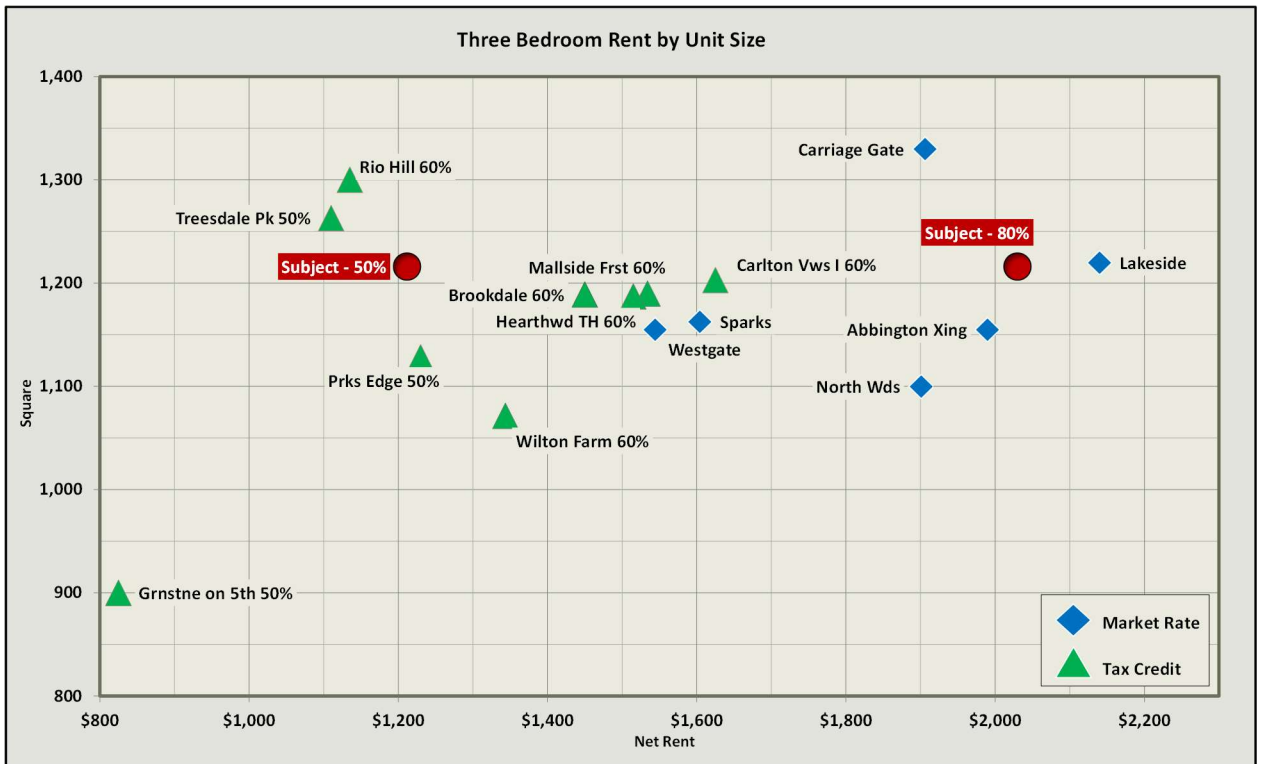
Three Bedroom Rent by Unit Size

1,400
1,300
1,200
1,100
1,000
900
800

Square

Carriage Gate
Rio Hill 60%
Treesdale Pk 50%
Subject - 80%
Subject - 50%
Mallside Frst 60%
Carlton Vws I 60%
Lakeside
Brookdale 60%
Hearthwd TH 60%
Sparks
Abbington Xing
Westgate
Prks Edge 50%
North Wds
Wilton Farm 60%
Grnstne on 5th 50%

Market Rate
Tax Credit

$800
$1,000
$1,200
$1,400
$1,600
$1,800
$2,000
$2,200

Net Rent